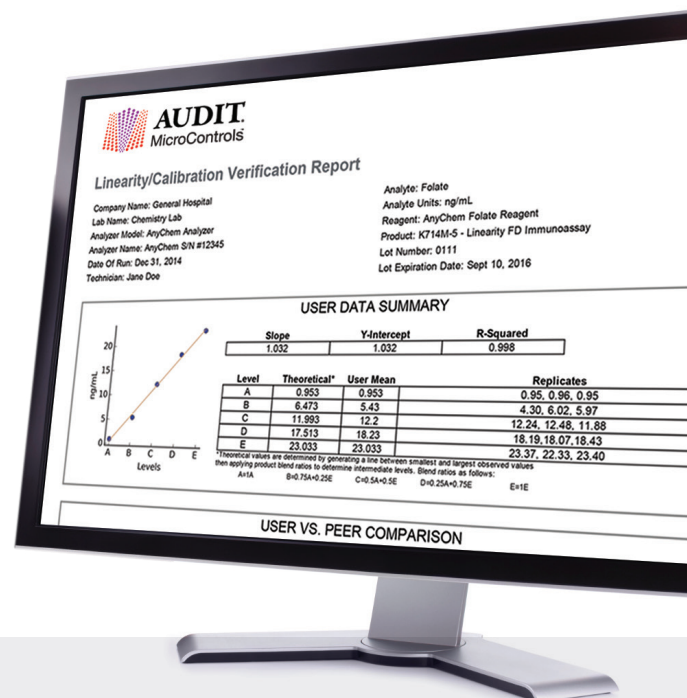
AUDIT.
MicroControls

Linearity/Calibration Verification Report

Company Name: General Hospital
Lab Name: Chemistry Lab
Analyzer Model: AnyChem Analyzer
Analyzer Name: AnyChem S/N #12345
Date Of Run: Dec 31, 2014
Technician: Jane Doe

Analyte: Folate
Analyte Units: ng/mL
Reagent: AnyChem Folate Reagent
Product: K714M-5 - Linearity FD Immunoassay
Lot Number: 0111
Lot Expiration Date: Sept 10, 2016

USER DATA SUMMARY

20
15
10
5
0
ng/mL
A B C D E
Levels

| Slope | Y-Intercept | R-Squared |
|---|---|---|
| 1.032 | 1.032 | 0.998 |

| Level | Theoretical* | User Mean | Replicates |
|---|---|---|---|
| A | 0.953 | 0.953 | 0.95, 0.96, 0.95 |
| B | 6.473 | 5.43 | 4.30, 6.02, 5.97 |
| C | 11.993 | 12.2 | 12.24, 12.48, 11.88 |
| D | 17.513 | 18.23 | 18.19, 18.07, 18.43 |
| E | 23.033 | 23.033 | 23.37, 22.33, 23.40 |

*Theoretical values are determined by generating a line between smallest and largest observed values then applying product blend ratios to determine intermediate levels. Blend ratios as follows:
A=1A B=0.75A+0.25E C=0.5A+0.5E D=0.25A+0.75E E=1E

USER VS. PEER COMPARISON